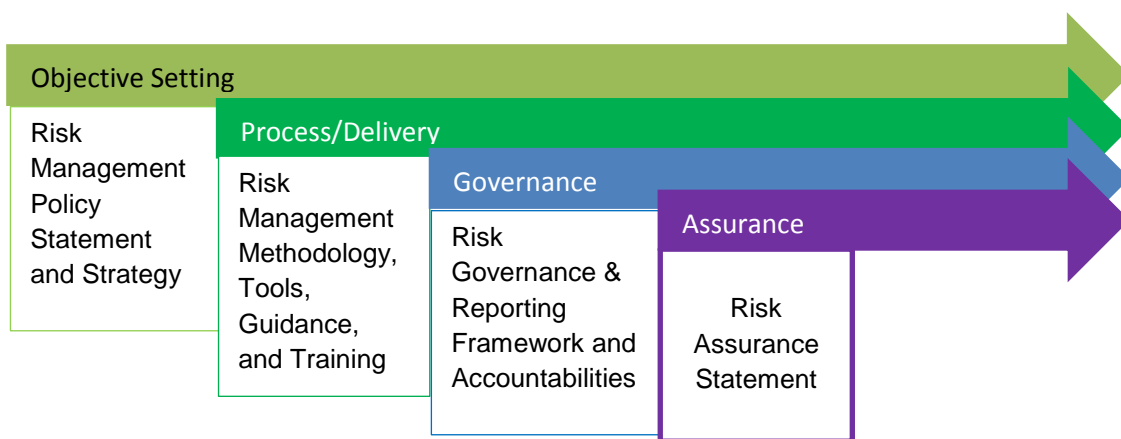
Objective Setting

Risk Management Policy Statement and Strategy

Process/Delivery

Risk Management Methodology, Tools, Guidance, and Training

Governance

Risk Governance & Reporting Framework and Accountabilities

Assurance

Risk Assurance Statement